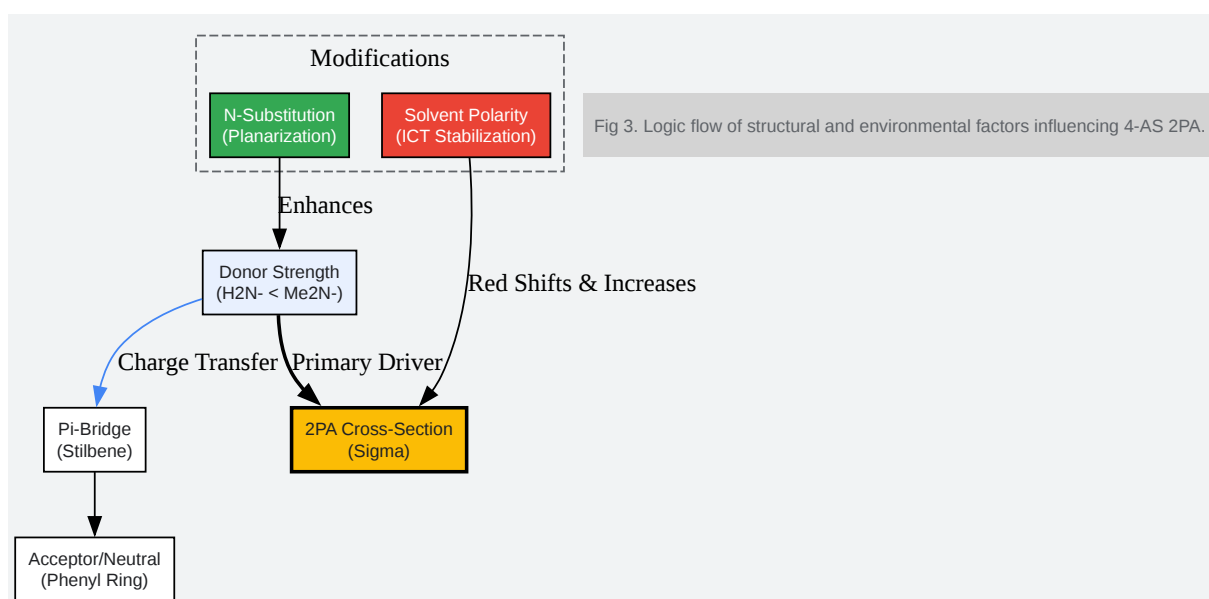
Modifications

N-Substitution
(Planarization)

Solvent Polarity
(ICT Stabilization)

Fig 3. Logic flow of structural and environmental factors influencing 4-AS 2PA.

Enhances

Donor Strength
(H2N- < Me2N-)

Red Shifts & Increases

Charge Transfer

Primary Driver

Pi-Bridge
(Stilbene)

2PA Cross-Section
(Sigma)

Acceptor/Neutral
(Phenyl Ring)